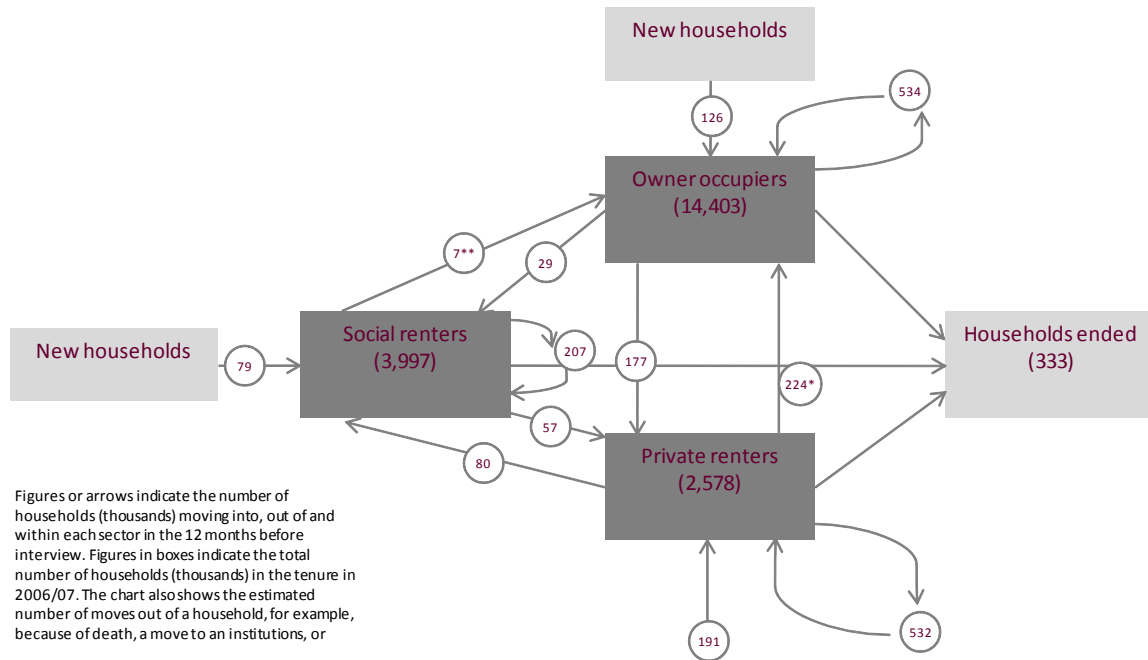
New households

126

534

Owner occupiers
(14,403)

7**

29

New households

79

Social renters
(3,997)

207

177

Households ended
(333)

224*

57

80

Private renters
(2,578)

Figures or arrows indicate the number of households (thousands) moving into, out of and within each sector in the 12 months before interview. Figures in boxes indicate the total number of households (thousands) in the tenure in 2006/07. The chart also shows the estimated number of moves out of a household, for example, because of death, a move to an institutions, or

191

532